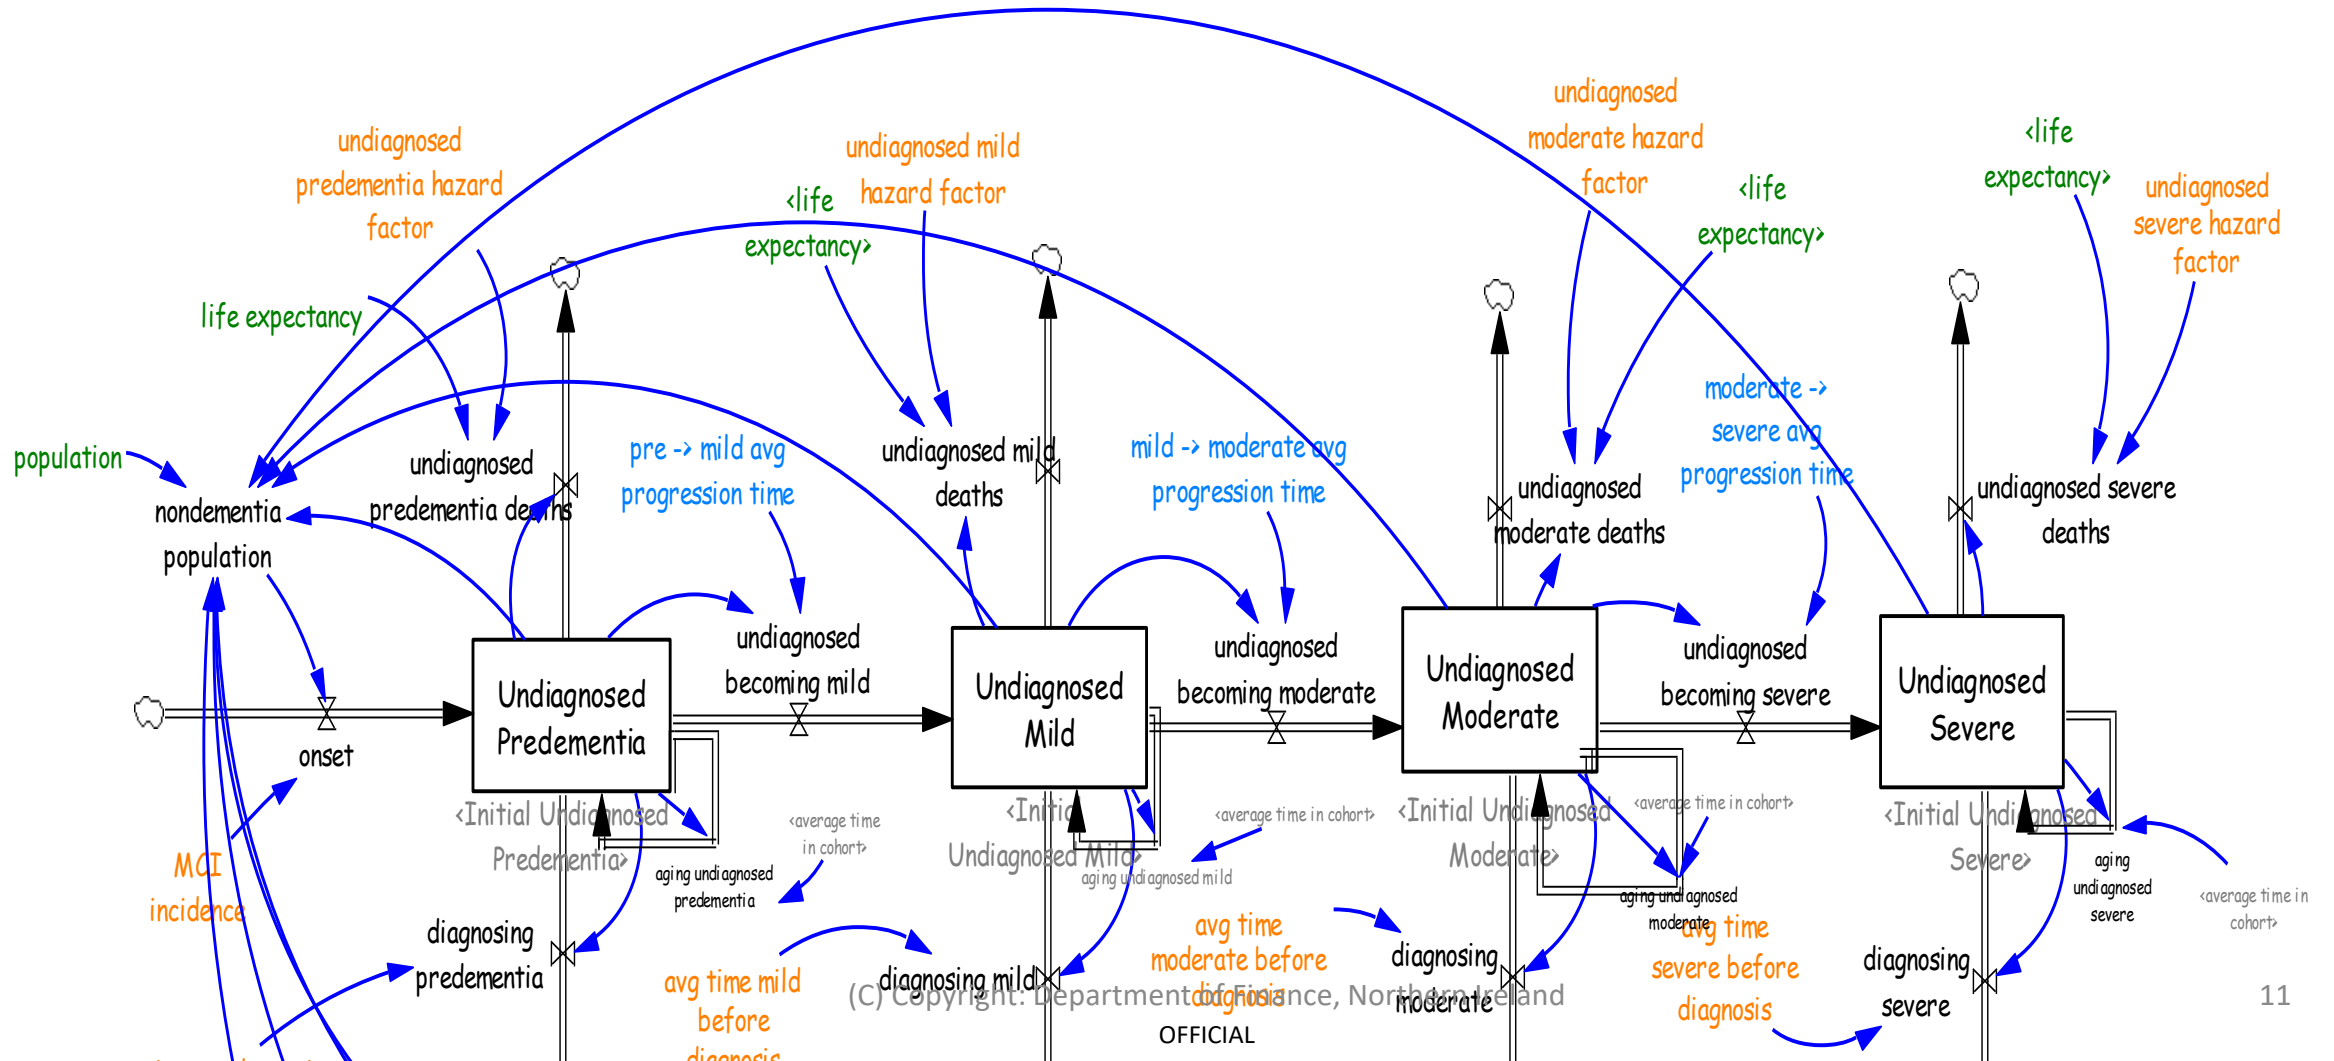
undiagnosed predementia hazard factor

undiagnosed mild hazard factor

undiagnosed moderate hazard factor

<life expectancy>

<life expectancy>

<life expectancy>

undiagnosed severe hazard factor

life expectancy

population

nondementia population

undiagnosed predementia deaths

pre -> mild avg progression time

undiagnosed mild deaths

mild -> moderate avg progression time

undiagnosed moderate deaths

moderate -> severe avg progression time

undiagnosed severe deaths

undiagnosed becoming mild

undiagnosed becoming moderate

undiagnosed becoming severe

onset

Undiagnosed Predementia

Undiagnosed Mild

Undiagnosed Moderate

Undiagnosed Severe

<Initial Undiagnosed Predementia>

<Initial Undiagnosed Mild>

<Initial Undiagnosed Moderate>

<Initial Undiagnosed Severe>

<average time in cohort>

<average time in cohort>

<average time in cohort>

<average time in cohort>

aging undiagnosed predementia

aging undiagnosed mild

aging undiagnosed moderate

aging undiagnosed severe

MCI incidence

diagnosing predementia

avg time mild before diagnosis

diagnosing mild

avg time moderate before diagnosis

diagnosing moderate

avg time severe before diagnosis

diagnosing severe

(C) Copyright: Department of Finance, Northern Ireland

11

OFFICIAL